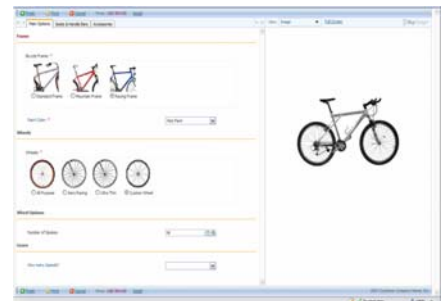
Main Options | Seats & Handle Bars | Accessories

Frame

Bicycle Frame *

Standard Frame
Mountain Frame
Racing Frame

Paint Color *

Wheels

Wheels *

All Purpose
Semi Racing
Ultra Thin
Custom Wheel

Wheel Options

Number of Spokes

Gears

How many Speeds?